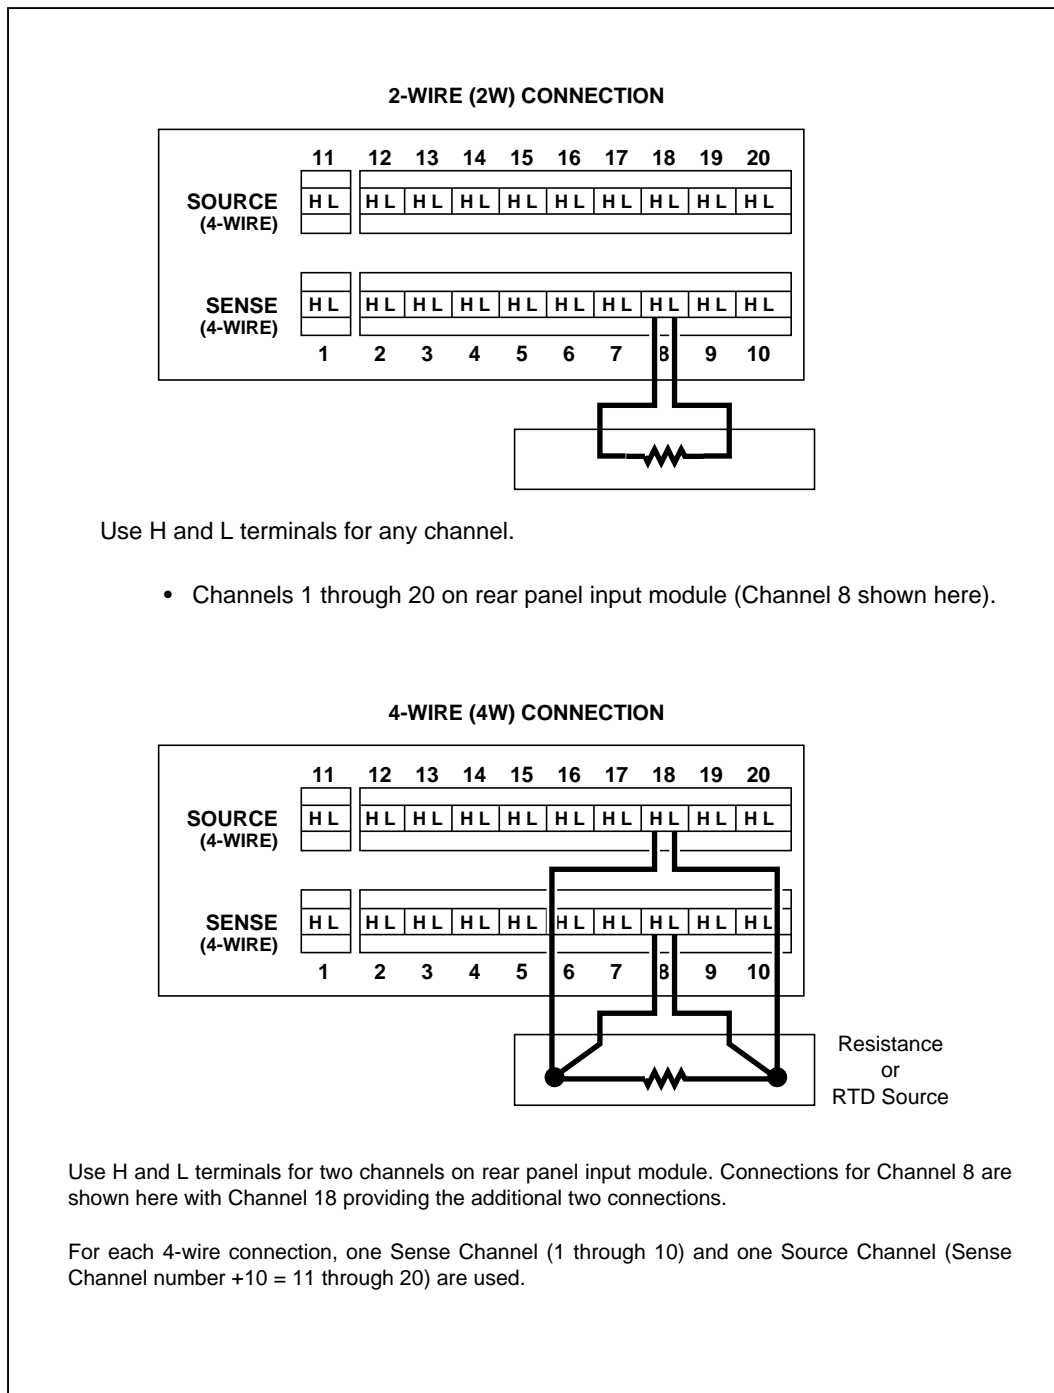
2-WIRE (2W) CONNECTION

11 12 13 14 15 16 17 18 19 20

SOURCE (4-WIRE)

H L H L H L H L H L H L H L H L H L H L

SENSE (4-WIRE)

H L H L H L H L H L H L H L H L H L H L

1 2 3 4 5 6 7 8 9 10

Use H and L terminals for any channel.

• Channels 1 through 20 on rear panel input module (Channel 8 shown here).

4-WIRE (4W) CONNECTION

11 12 13 14 15 16 17 18 19 20

SOURCE (4-WIRE)

H L H L H L H L H L H L H L H L H L H L

SENSE (4-WIRE)

H L H L H L H L H L H L H L H L H L H L

1 2 3 4 5 6 7 8 9 10

Resistance or RTD Source

Use H and L terminals for two channels on rear panel input module. Connections for Channel 8 are shown here with Channel 18 providing the additional two connections.

For each 4-wire connection, one Sense Channel (1 through 10) and one Source Channel (Sense Channel number +10 = 11 through 20) are used.